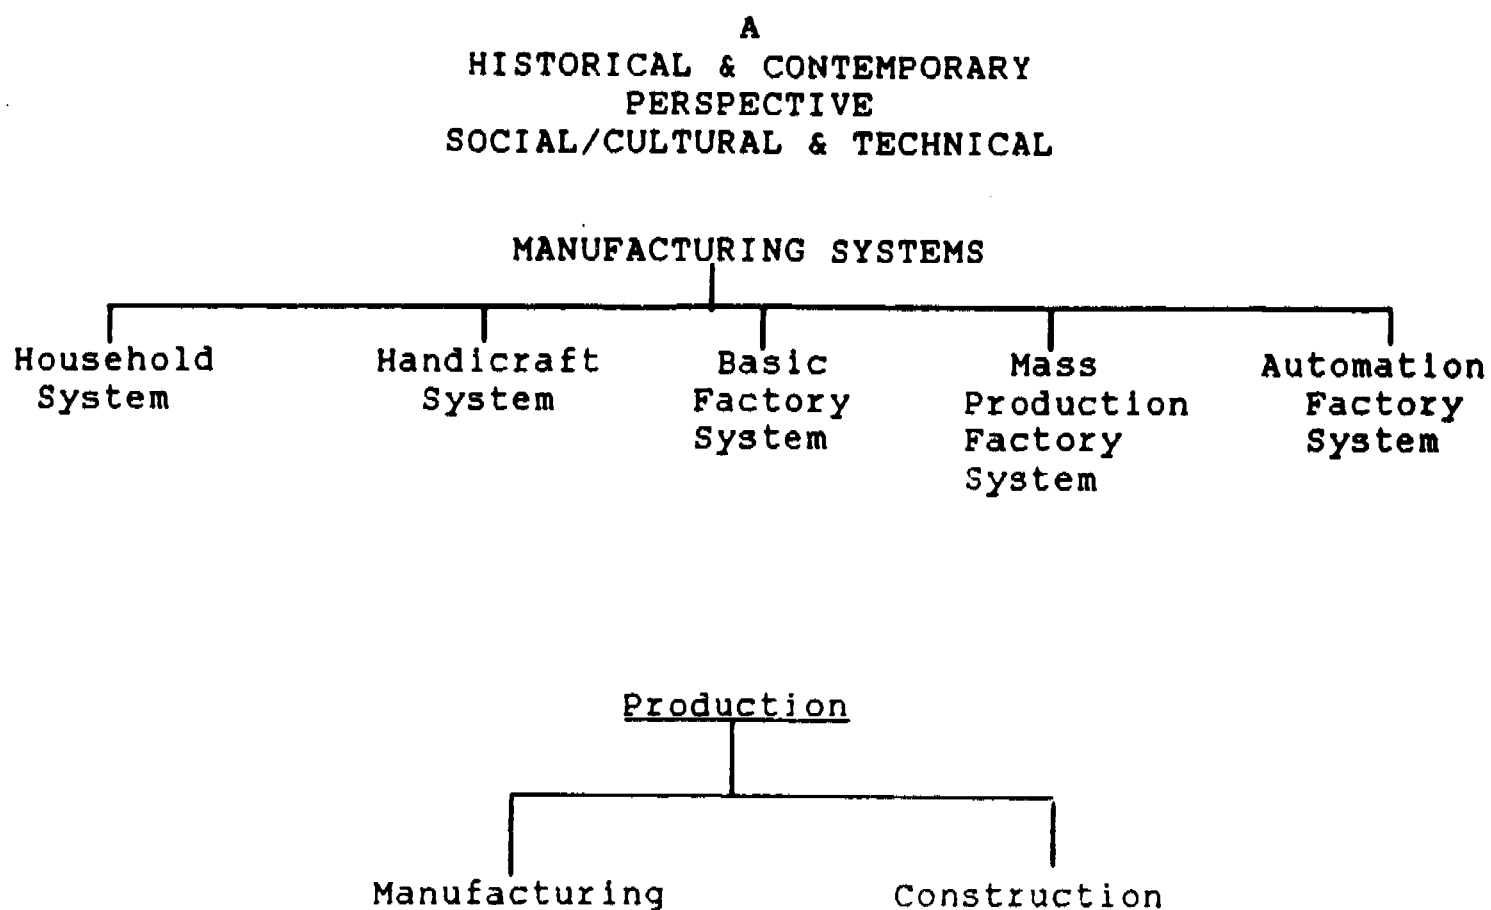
A
HISTORICAL & CONTEMPORARY
PERSPECTIVE
SOCIAL/CULTURAL & TECHNICAL

MANUFACTURING SYSTEMS

Household System

Handicraft System

Basic Factory System

Mass Production Factory System

Automation Factory System

Production

Manufacturing

Construction